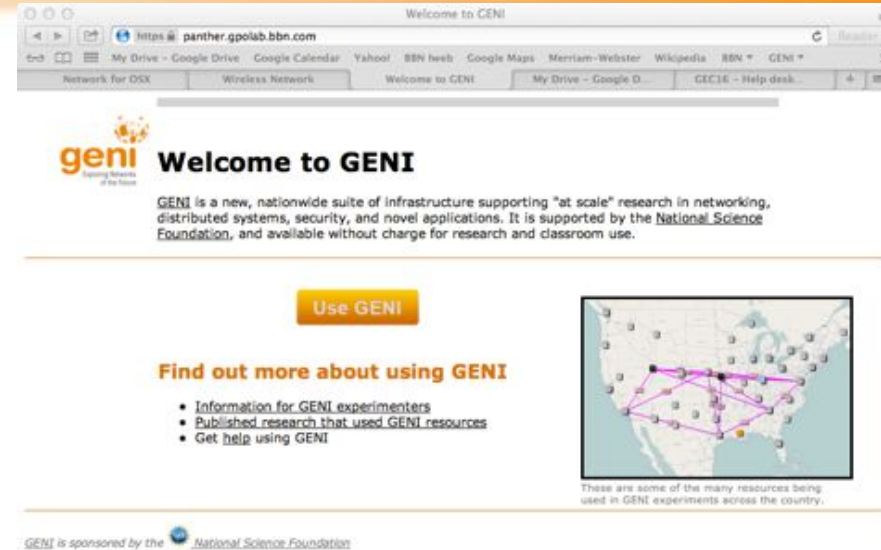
Welcome to GENI

https panther.gpolab.bbn.com

My Drive – Google Drive Google Calendar Yahoo! BBN hech Google Maps Merriam-Webster Wikipedia BBN GENI

Network for OSX | Wireless Network | Welcome to GENI | My Drive – Google D... | GEC16 – Help desk...

geni Exploring Networks of the Future

Welcome to GENI

GENI is a new, nationwide suite of infrastructure supporting "at scale" research in networking, distributed systems, security, and novel applications. It is supported by the National Science Foundation, and available without charge for research and classroom use.

Use GENI

Find out more about using GENI

- Information for GENI experimenters
- Published research that used GENI resources
- Get help using GENI

These are some of the many resources being used in GENI experiments across the country.

GENI is sponsored by the National Science Foundation